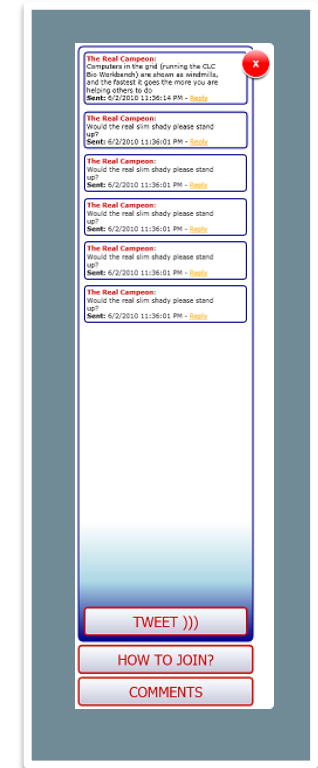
The Real Campeon:
Computers in the grid (running the CLC Bio Workbench) are shown as windmills, and the fastest it goes the more you are helping others to do
Sent: 6/2/2010 11:36:14 PM - Reply

The Real Campeon:
Would the real slim shady please stand up?
Sent: 6/2/2010 11:36:01 PM - Reply

The Real Campeon:
Would the real slim shady please stand up?
Sent: 6/2/2010 11:36:01 PM - Reply

The Real Campeon:
Would the real slim shady please stand up?
Sent: 6/2/2010 11:36:01 PM - Reply

The Real Campeon:
Would the real slim shady please stand up?
Sent: 6/2/2010 11:36:01 PM - Reply

The Real Campeon:
Would the real slim shady please stand up?
Sent: 6/2/2010 11:36:01 PM - Reply

x

TWEET )))

HOW TO JOIN?

COMMENTS